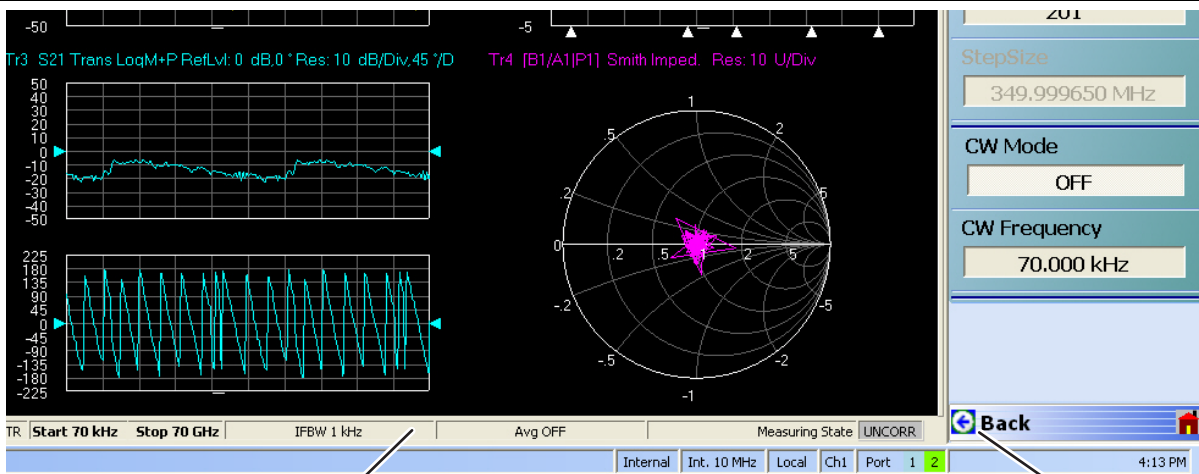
-50

-5

201

StepSize

349.999650 MHz

Tr3 S21 Trans LogM+P RefLvl: 0 dB,0 ° Res: 10 dB/Div,45 °/D

Tr4 [B1/A1|P1] Smith Imped. Res: 10 U/Div

50
40
30
20
10
0
-10
-20
-30
-40
-50

225
180
135
90
45
0
-45
-90
-135
-180
-225

1
2
.5
5
.2
0
.2
.5
1
2
5
-.2
-5
-.5
-2
-5
-1

CW Mode

OFF

CW Frequency

70.000 kHz

Back

TR | Start 70 kHz | Stop 70 GHz | IFBW 1 kHz | Avg OFF | Measuring State | UNCORR

Internal | Int. 10 MHz | Local | Ch1 | Port 1 2 | 4:13 PM